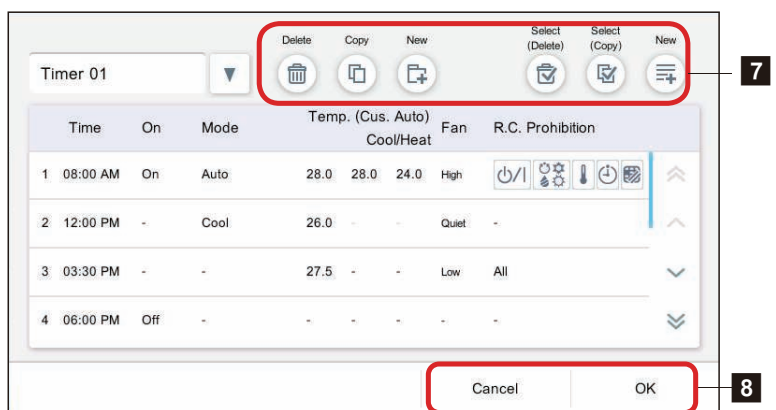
Delete Copy New Select (Delete) Select (Copy) New

Timer 01

7

| | Time | On | Mode | Temp. (Cus. Auto) | Cool/Heat | | Fan | R.C. Prohibition |
|---|---|---|---|---|---|---|---|---|
| 1 | 08:00 AM | On | Auto | 28.0 | 28.0 | 24.0 | High | |
| 2 | 12:00 PM | - | Cool | 26.0 | - | - | Quiet | - |
| 3 | 03:30 PM | - | - | 27.5 | - | - | Low | All |
| 4 | 06:00 PM | Off | - | - | - | - | - | - |

Cancel OK

8